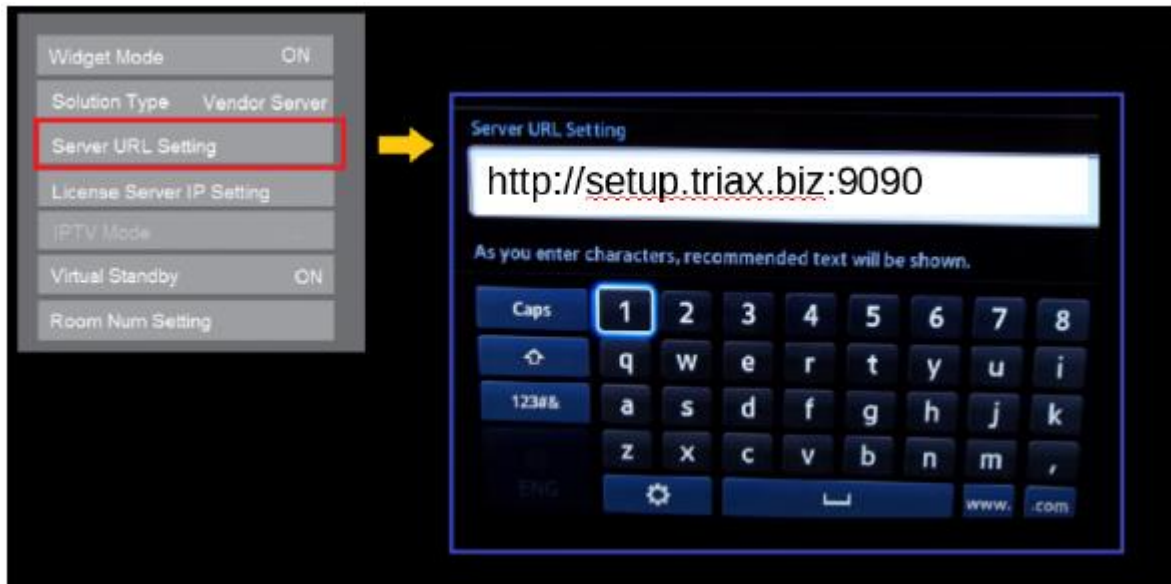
Widget Mode ON

Solution Type Vendor Server

Server URL Setting

License Server IP Setting

IPTV Mode

Virtual Standby ON

Room Num Setting

Server URL Setting

http://setup.triax.biz:9090

As you enter characters, recommended text will be shown.

| Caps | 1 | 2 | 3 | 4 | 5 | 6 | 7 | 8 |
|---|---|---|---|---|---|---|---|---|
| ⇧ | q | w | e | r | t | y | u | i |
| 123#& | a | s | d | f | g | h | j | k |
| | z | x | c | v | b | n | m | , |
| ENG | ⚙ | | ␣ | | | | www. | .com |